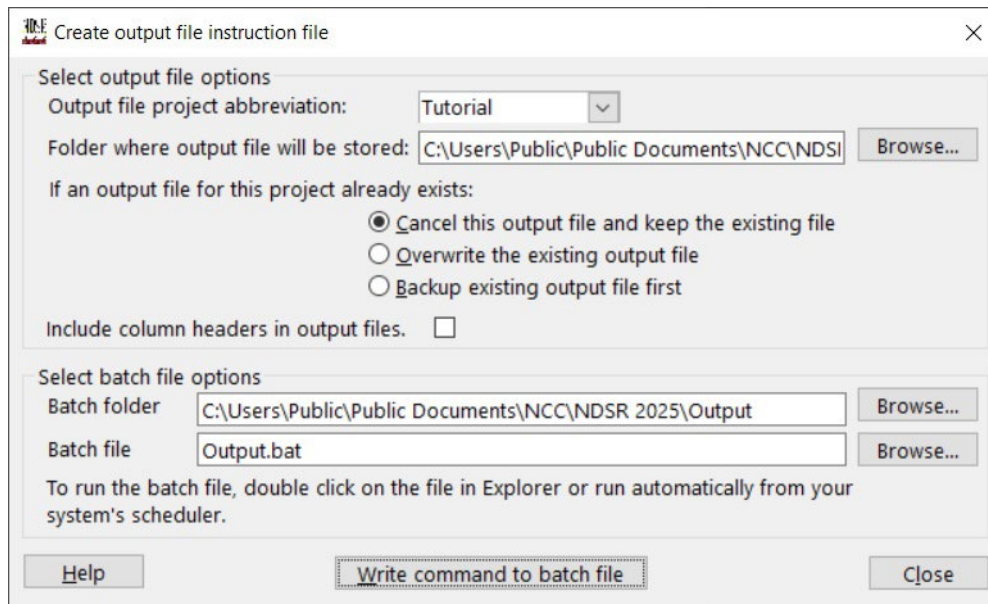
Create output file instruction file

×

Select output file options

Output file project abbreviation: Tutorial

Folder where output file will be stored: C:\Users\Public\Public Documents\NCC\NDSI

Browse...

If an output file for this project already exists:

Cancel this output file and keep the existing file

Overwrite the existing output file

Backup existing output file first

Include column headers in output files.

Select batch file options

Batch folder C:\Users\Public\Public Documents\NCC\NDSR 2025\Output

Browse...

Batch file Output.bat

Browse...

To run the batch file, double click on the file in Explorer or run automatically from your system's scheduler.

Help

Write command to batch file

Close